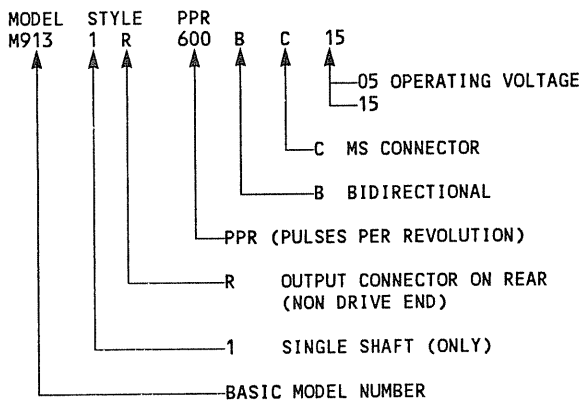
MODEL STYLE PPR
M913 1 R 600 B C 15

05 OPERATING VOLTAGE
15

C MS CONNECTOR

B BIDIRECTIONAL

PPR (PULSES PER REVOLUTION)

R OUTPUT CONNECTOR ON REAR (NON DRIVE END)

1 SINGLE SHAFT (ONLY)

BASIC MODEL NUMBER